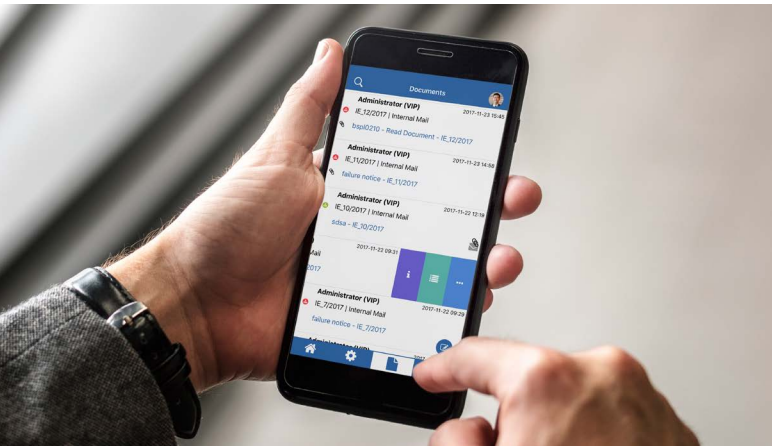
Documents

Administrator (VIP)
IE_12/2017 | Internal Mail
2017-11-23 15:45
bspl0210 - Read Document - IE_12/2017

Administrator (VIP)
IE_11/2017 | Internal Mail
2017-11-23 14:50
failure notice - IE_11/2017

Administrator (VIP)
IE_10/2017 | Internal Mail
2017-11-22 12:18
sdsa - IE_10/2017

2017-11-22 09:31
Mail
2017

Administrator (VIP)
IE_7/2017 | Internal Mail
2017-11-22 09:29
failure notice - IE_7/2017

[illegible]